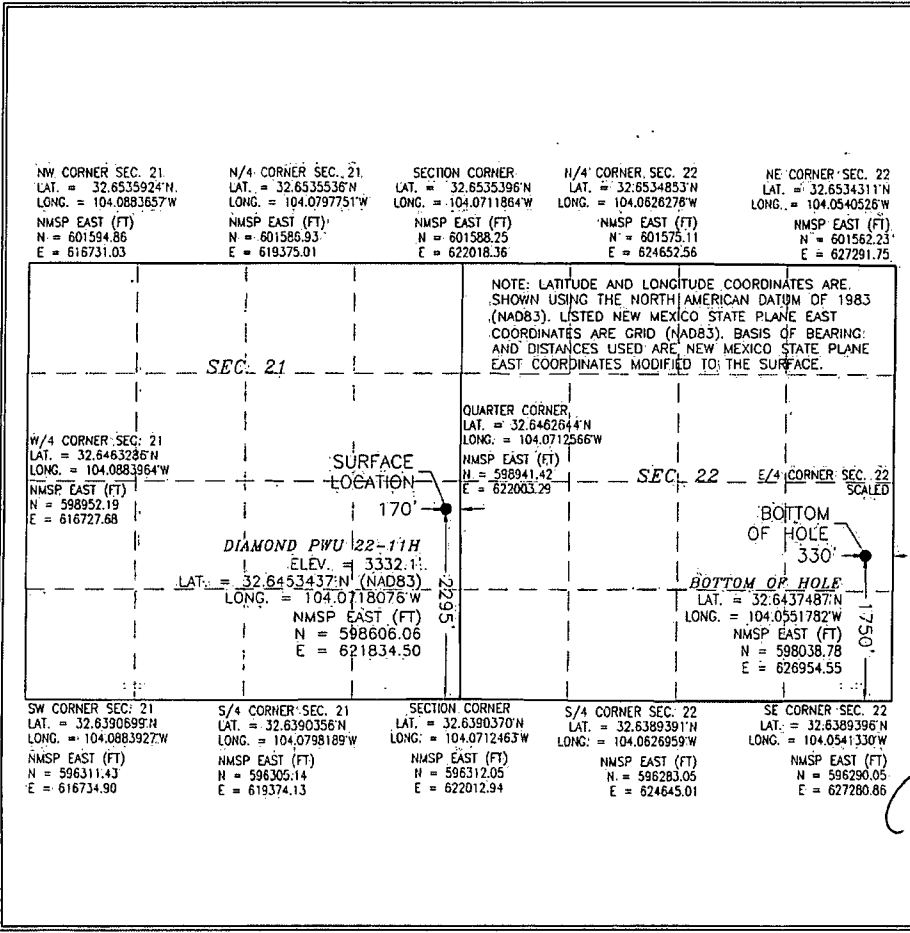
NW CORNER SEC. 21
LAT. = 32.6535924'N
LONG. = 104.0883657'W
NMSP EAST (FT)
N = 601594.86
E = 616731.03

N/4 CORNER SEC. 21
LAT. = 32.6535536'N
LONG. = 104.0797751'W
NMSP EAST (FT)
N = 601586.93
E = 619375.01

SECTION CORNER
LAT. = 32.6535396'N
LONG. = 104.0711864'W
NMSP EAST (FT)
N = 601588.25
E = 622018.36

N/4 CORNER SEC. 22
LAT. = 32.6534853'N
LONG. = 104.0626278'W
NMSP EAST (FT)
N = 601575.11
E = 624652.56

NE CORNER SEC. 22
LAT. = 32.6534311'N
LONG. = 104.0540526'W
NMSP EAST (FT)
N = 601562.23
E = 627291.75

NOTE: LATITUDE AND LONGITUDE COORDINATES ARE SHOWN USING THE NORTH AMERICAN DATUM OF 1983 (NAD83). LISTED NEW MEXICO STATE PLANE EAST COORDINATES ARE GRID (NAD83). BASIS OF BEARING AND DISTANCES USED ARE NEW MEXICO STATE PLANE EAST COORDINATES MODIFIED TO THE SURFACE.

SEC. 21

QUARTER CORNER
LAT. = 32.6462644'N
LONG. = 104.0712566'W
NMSP EAST (FT)
N = 598941.42
E = 622003.29

W/4 CORNER SEC. 21
LAT. = 32.6463286'N
LONG. = 104.0883964'W
NMSP EAST (FT)
N = 598952.19
E = 616727.68

SURFACE LOCATION
170'

SEC. 22

E/4 CORNER SEC. 22
SCALED

BOTTOM OF HOLE
330'

DIAMOND PWU 22-11H
ELEV. = 3332.1'
LAT. = 32.6453437'N (NAD83)
LONG. = 104.0718076'W
NMSP EAST (FT)
N = 598606.06
E = 621834.50

2295'

BOTTOM OF HOLE
LAT. = 32.6437487'N
LONG. = 104.0551782'W
NMSP EAST (FT)
N = 598038.78
E = 626954.55

1750'

SW CORNER SEC. 21
LAT. = 32.6390699'N
LONG. = 104.0883927'W
NMSP EAST (FT)
N = 596311.43
E = 616734.90

S/4 CORNER SEC. 21
LAT. = 32.6390356'N
LONG. = 104.0798189'W
NMSP EAST (FT)
N = 596305.14
E = 619374.13

SECTION CORNER
LAT. = 32.6390370'N
LONG. = 104.0712463'W
NMSP EAST (FT)
N = 596312.05
E = 622012.94

S/4 CORNER SEC. 22
LAT. = 32.6389391'N
LONG. = 104.0626959'W
NMSP EAST (FT)
N = 596283.05
E = 624645.01

SE CORNER SEC. 22
LAT. = 32.6389396'N
LONG. = 104.0541330'W
NMSP EAST (FT)
N = 596290.05
E = 627280.86